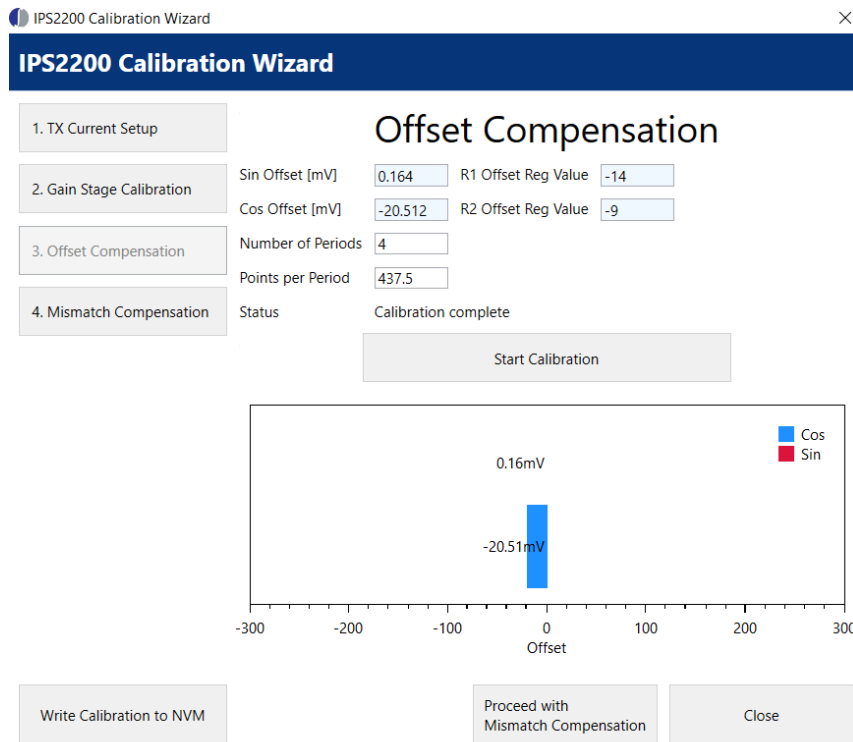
IPS2200 Calibration Wizard

IPS2200 Calibration Wizard

1. TX Current Setup

2. Gain Stage Calibration

3. Offset Compensation

4. Mismatch Compensation

Offset Compensation

Sin Offset [mV] 0.164
R1 Offset Reg Value -14
Cos Offset [mV] -20.512
R2 Offset Reg Value -9
Number of Periods 4
Points per Period 437.5
Status Calibration complete

Start Calibration

Cos
Sin

0.16mV

-20.51mV

-300 -200 -100 0 100 200 300
Offset

Write Calibration to NVM

Proceed with Mismatch Compensation

Close